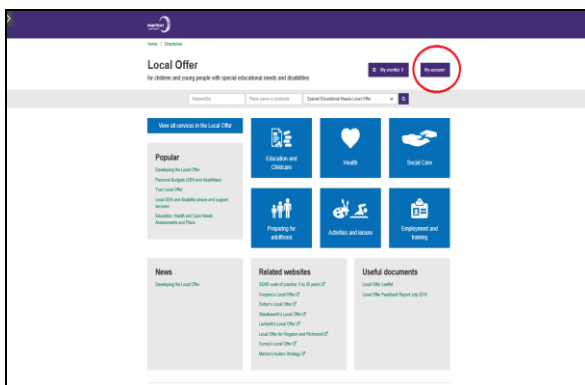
merton

Home / Directories

Local Offer
for children and young people with special educational needs and disabilities

My shortlist 0

My account

Name(s)

Place name or postcode

Special Educational Needs Local Offer

View all services in the Local Offer

Popular
Developing the Local Offer
Personal Budgets (SEN and disabilities)
Your Local Offer
Local SEN and disability advice and support services
Education, Health and Care Needs Assessments and Plans

Education and Childcare

Health

Social Care

Preparing for adulthood

Activities and leisure

Employment and training

News
Developing the Local Offer

Related websites
SEND code of practice: 0 to 25 years
Croydon's Local Offer
Sutton's Local Offer
Wandsworth's Local Offer
Lambeth's Local Offer
Local Offer for Kingston and Richmond
Surrey's Local Offer
Merton's Autism Strategy

Useful documents
Local Offer Leaflet
Local Offer Feedback Report July 2018